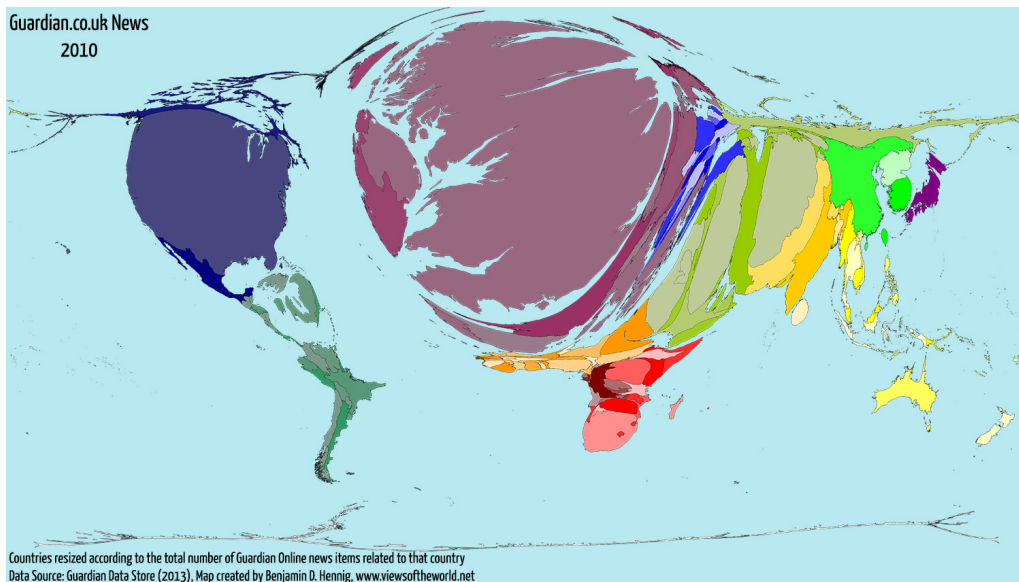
Guardian.co.uk News
2010

Countries resized according to the total number of Guardian Online news items related to that country
Data Source: Guardian Data Store (2013), Map created by Benjamin D. Hennig, www.viewsoftheworld.net